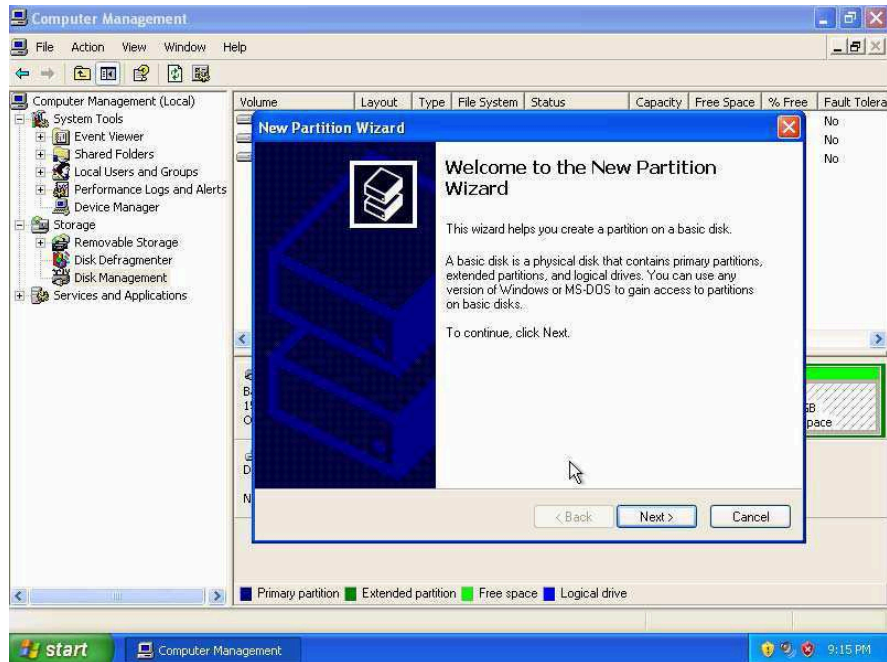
Computer Management

File Action View Window Help

Computer Management (Local)
System Tools
Event Viewer
Shared Folders
Local Users and Groups
Performance Logs and Alerts
Device Manager
Storage
Removable Storage
Disk Defragmenter
Disk Management
Services and Applications

| Volume | Layout | Type | File System | Status | Capacity | Free Space | % Free | Fault Tolera |
|---|---|---|---|---|---|---|---|---|
| | | | | | | | | No |
| | | | | | | | | No |
| | | | | | | | | No |

New Partition Wizard

Welcome to the New Partition Wizard

This wizard helps you create a partition on a basic disk.

A basic disk is a physical disk that contains primary partitions, extended partitions, and logical drives. You can use any version of Windows or MS-DOS to gain access to partitions on basic disks.

To continue, click Next.

< Back Next > Cancel

B
1
O
D
N
B
pace

Primary partition Extended partition Free space Logical drive

start Computer Management 9:15 PM